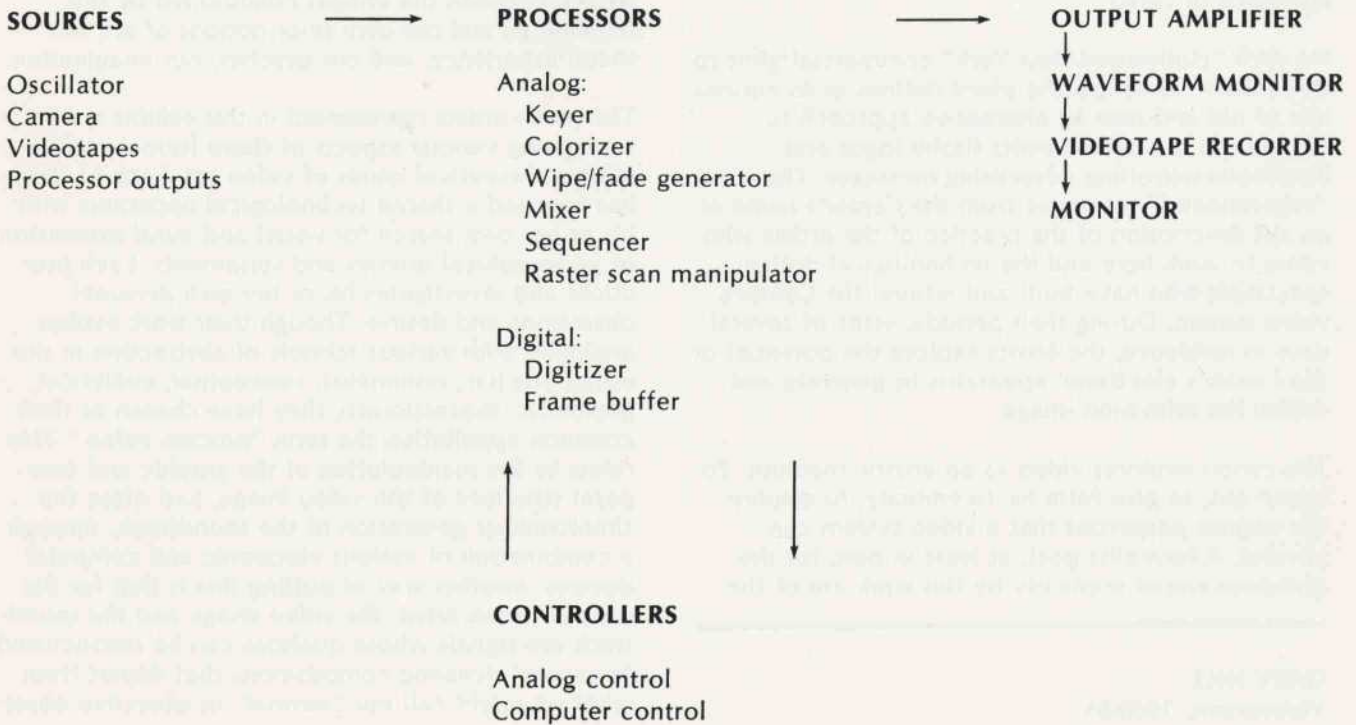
SOURCES

Oscillator
Camera
Videotapes
Processor outputs

PROCESSORS

Analog:
Keyer
Colorizer
Wipe/fade generator
Mixer
Sequencer
Raster scan manipulator

Digital:
Digitizer
Frame buffer

CONTROLLERS

Analog control
Computer control

OUTPUT AMPLIFIER

WAVEFORM MONITOR

VIDEOTAPE RECORDER

MONITOR